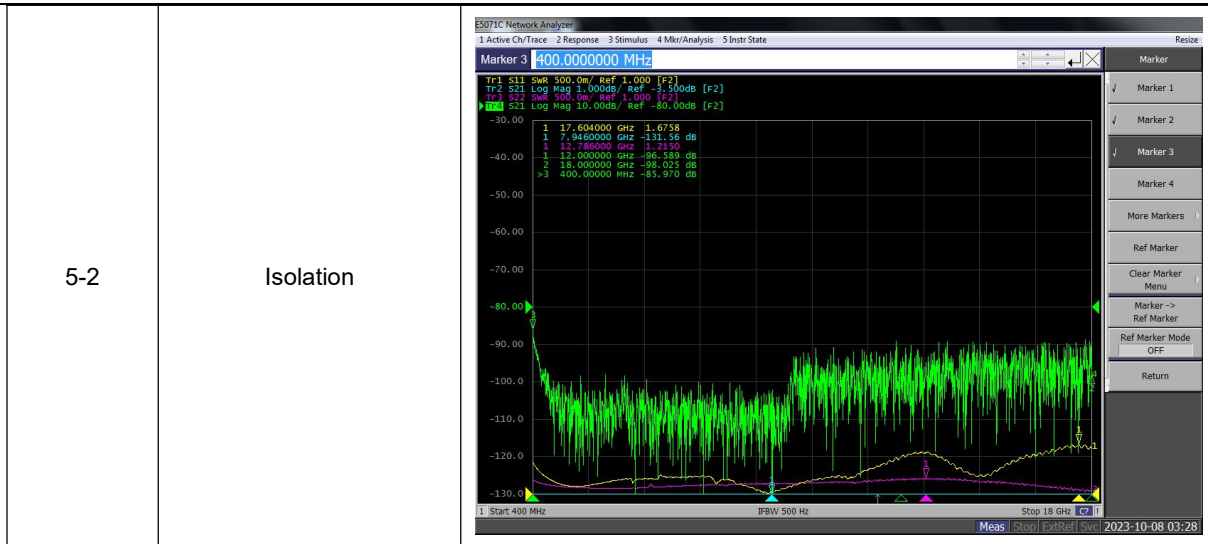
| 5-2 | Isolation | |
|---|---|---|

E5071C Network Analyzer
1 Active Ch/Trace 2 Response 3 Stimulus 4 Mkr/Analysis 5 Instr State Resize
Marker 3 400.0000000 MHz
Marker
Tr1 S11 SWR 500.0m/ Ref 1.000 [F2]
Tr2 S21 Log Mag 1.000dB/ Ref -3.500dB [F2]
Tr3 S22 SWR 500.0m/ Ref 1.000 [F2]
Tr4 S21 Log Mag 10.00dB/ Ref -80.00dB [F2]
1 17.604000 GHz 1.6758
1 7.9460000 GHz -131.56 dB
1 12.786000 GHz 1.2150
1 12.000000 GHz -96.589 dB
2 18.000000 GHz -98.025 dB
>3 400.00000 MHz -85.970 dB
-30.00
-40.00
-50.00
-60.00
-70.00
-80.00
-90.00
-100.0
-110.0
-120.0
-130.0
Marker 1
Marker 2
Marker 3
Marker 4
More Markers
Ref Marker
Clear Marker Menu
Marker -> Ref Marker
Ref Marker Mode OFF
Return
1 Start 400 MHz IFBW 500 Hz Stop 18 GHz C2
Meas Stop ExtRef Svc 2023-10-08 03:28